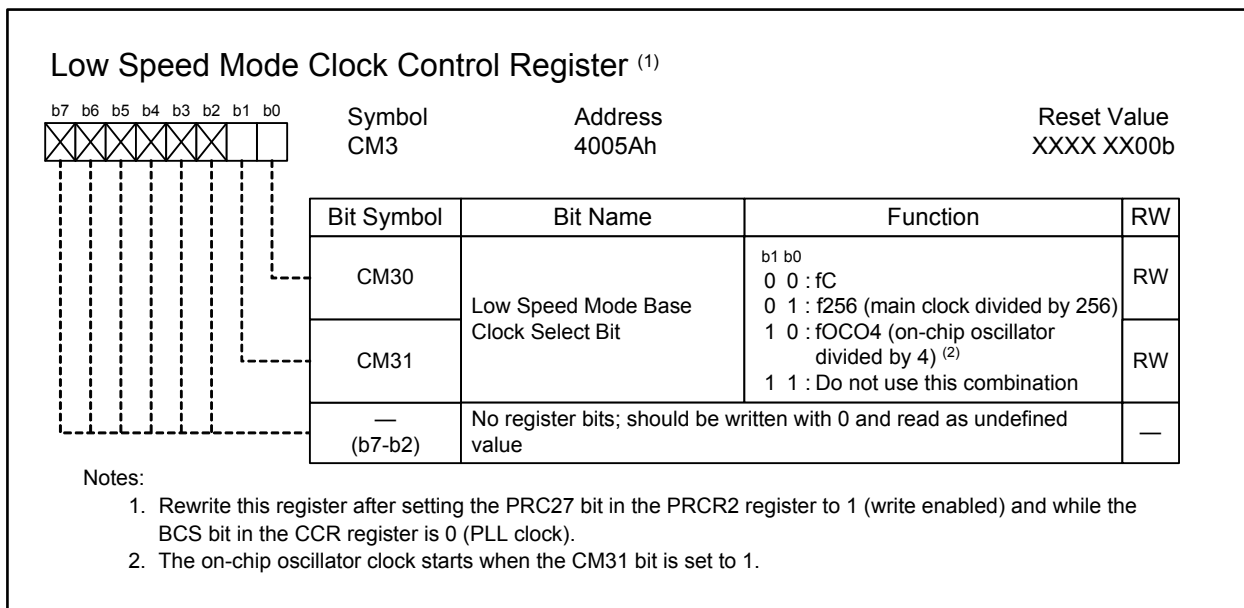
Low Speed Mode Clock Control Register $^{(1)}$

b7 b6 b5 b4 b3 b2 b1 b0

Symbol
CM3

Address
4005Ah

Reset Value
XXXX XX00b

| Bit Symbol | Bit Name | Function | RW |
|---|---|---|---|
| CM30 | Low Speed Mode Base Clock Select Bit | b1 b0<br>0 0 : fC<br>0 1 : f256 (main clock divided by 256) | RW |
| CM31 | | 1 0 : fOCO4 (on-chip oscillator divided by 4) $^{(2)}$<br>1 1 : Do not use this combination | RW |
| — (b7-b2) | No register bits; should be written with 0 and read as undefined value | | — |

Notes:
1. Rewrite this register after setting the PRC27 bit in the PRCR2 register to 1 (write enabled) and while the BCS bit in the CCR register is 0 (PLL clock).
2. The on-chip oscillator clock starts when the CM31 bit is set to 1.